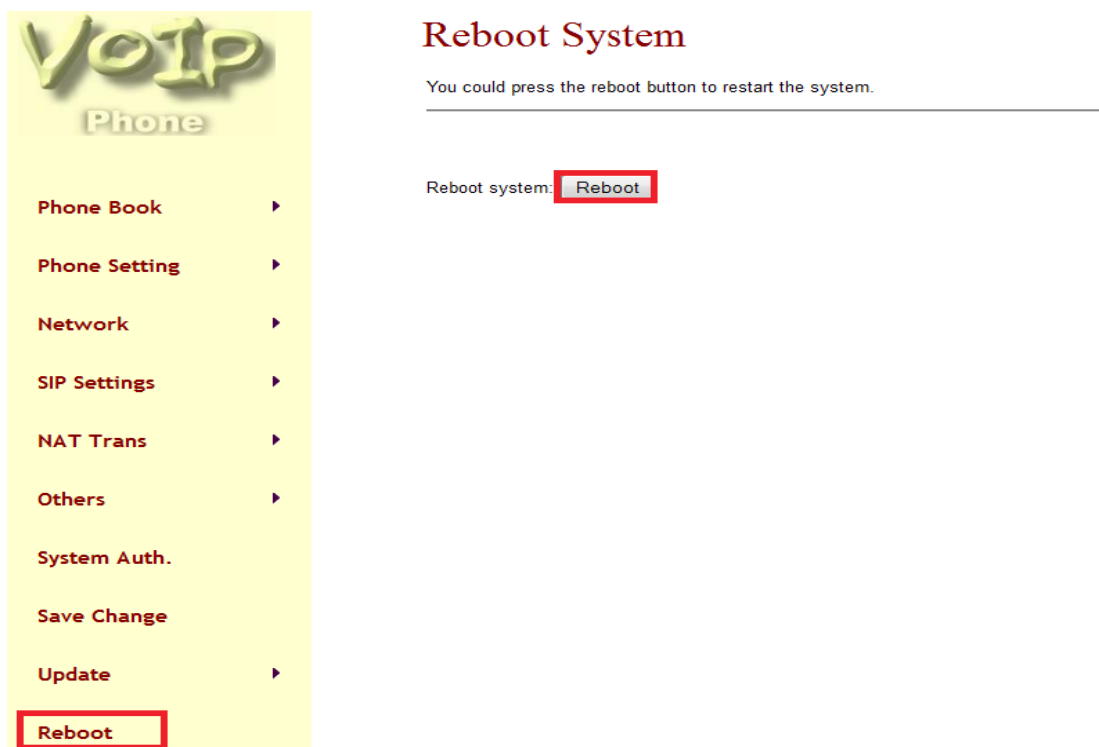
VoIP
Phone

Phone Book

Phone Setting

Network

SIP Settings

NAT Trans

Others

System Auth.

Save Change

Update

Reboot

Reboot System

You could press the reboot button to restart the system.

Reboot system: Reboot